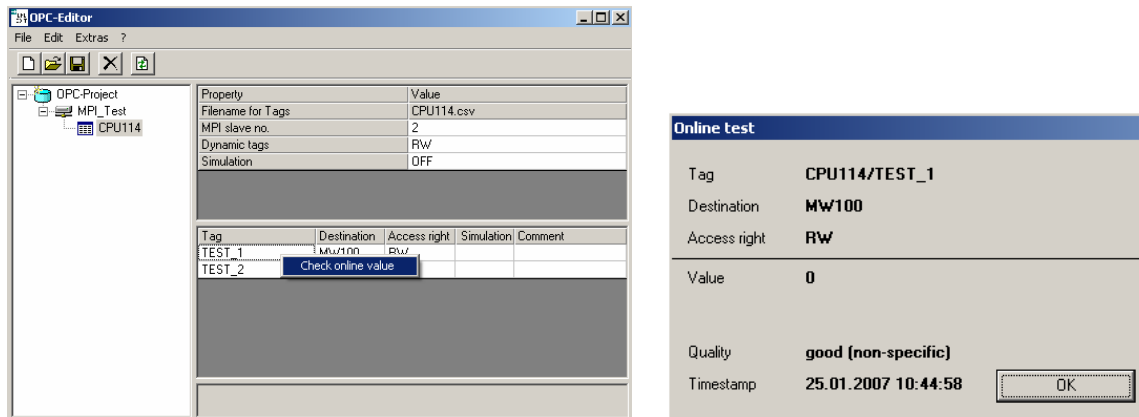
OPC-Editor

File Edit Extras ?

OPC-Project
MPI_Test
CPU114

| Property | Value |
|---|---|
| Filename for Tags | CPU114.csv |
| MPI slave no. | 2 |
| Dynamic tags | RW |
| Simulation | OFF |

| Tag | Destination | Access right | Simulation | Comment |
|---|---|---|---|---|
| TEST_1 | MW100 | RW | | |
| TEST_2 | | | | |

Check online value

Online test

Tag CPU114/TEST_1

Destination MW100

Access right RW

Value 0

Quality good (non-specific)

Timestamp 25.01.2007 10:44:58

OK